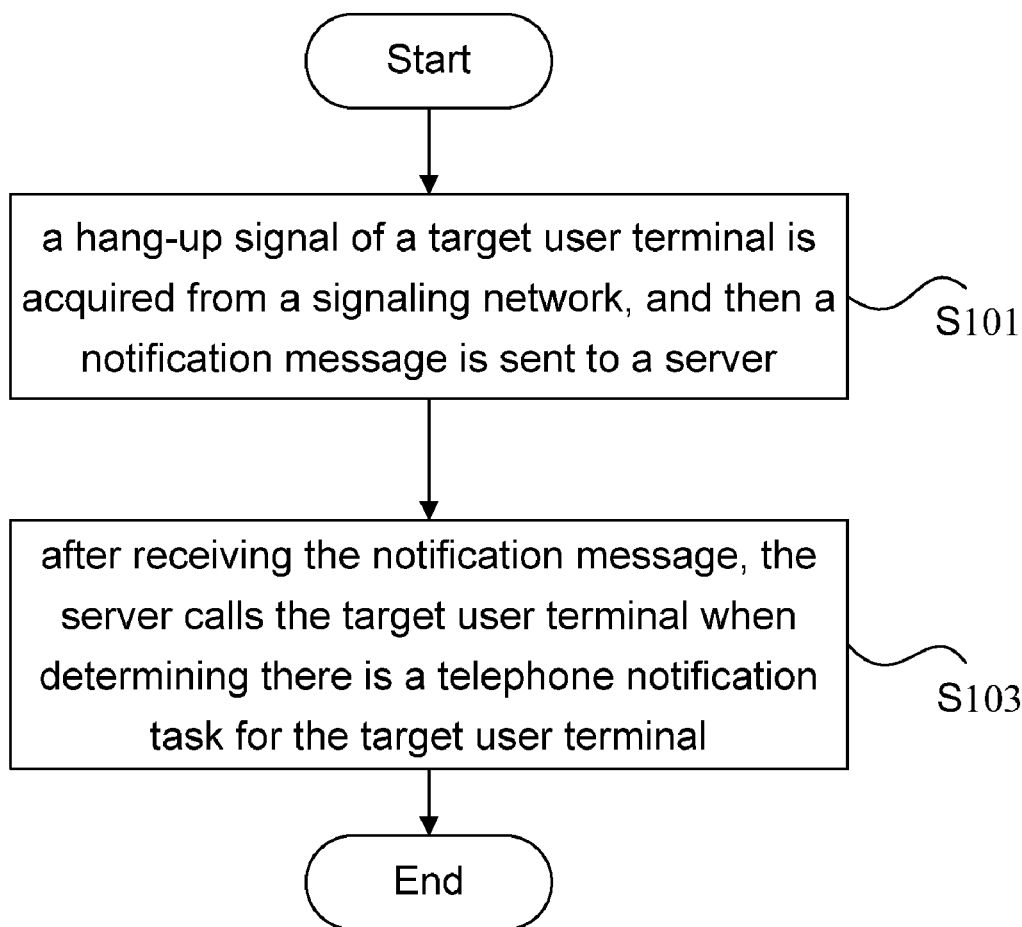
Start

a hang-up signal of a target user terminal is acquired from a signaling network, and then a notification message is sent to a server

S101

after receiving the notification message, the server calls the target user terminal when determining there is a telephone notification task for the target user terminal

S103

End